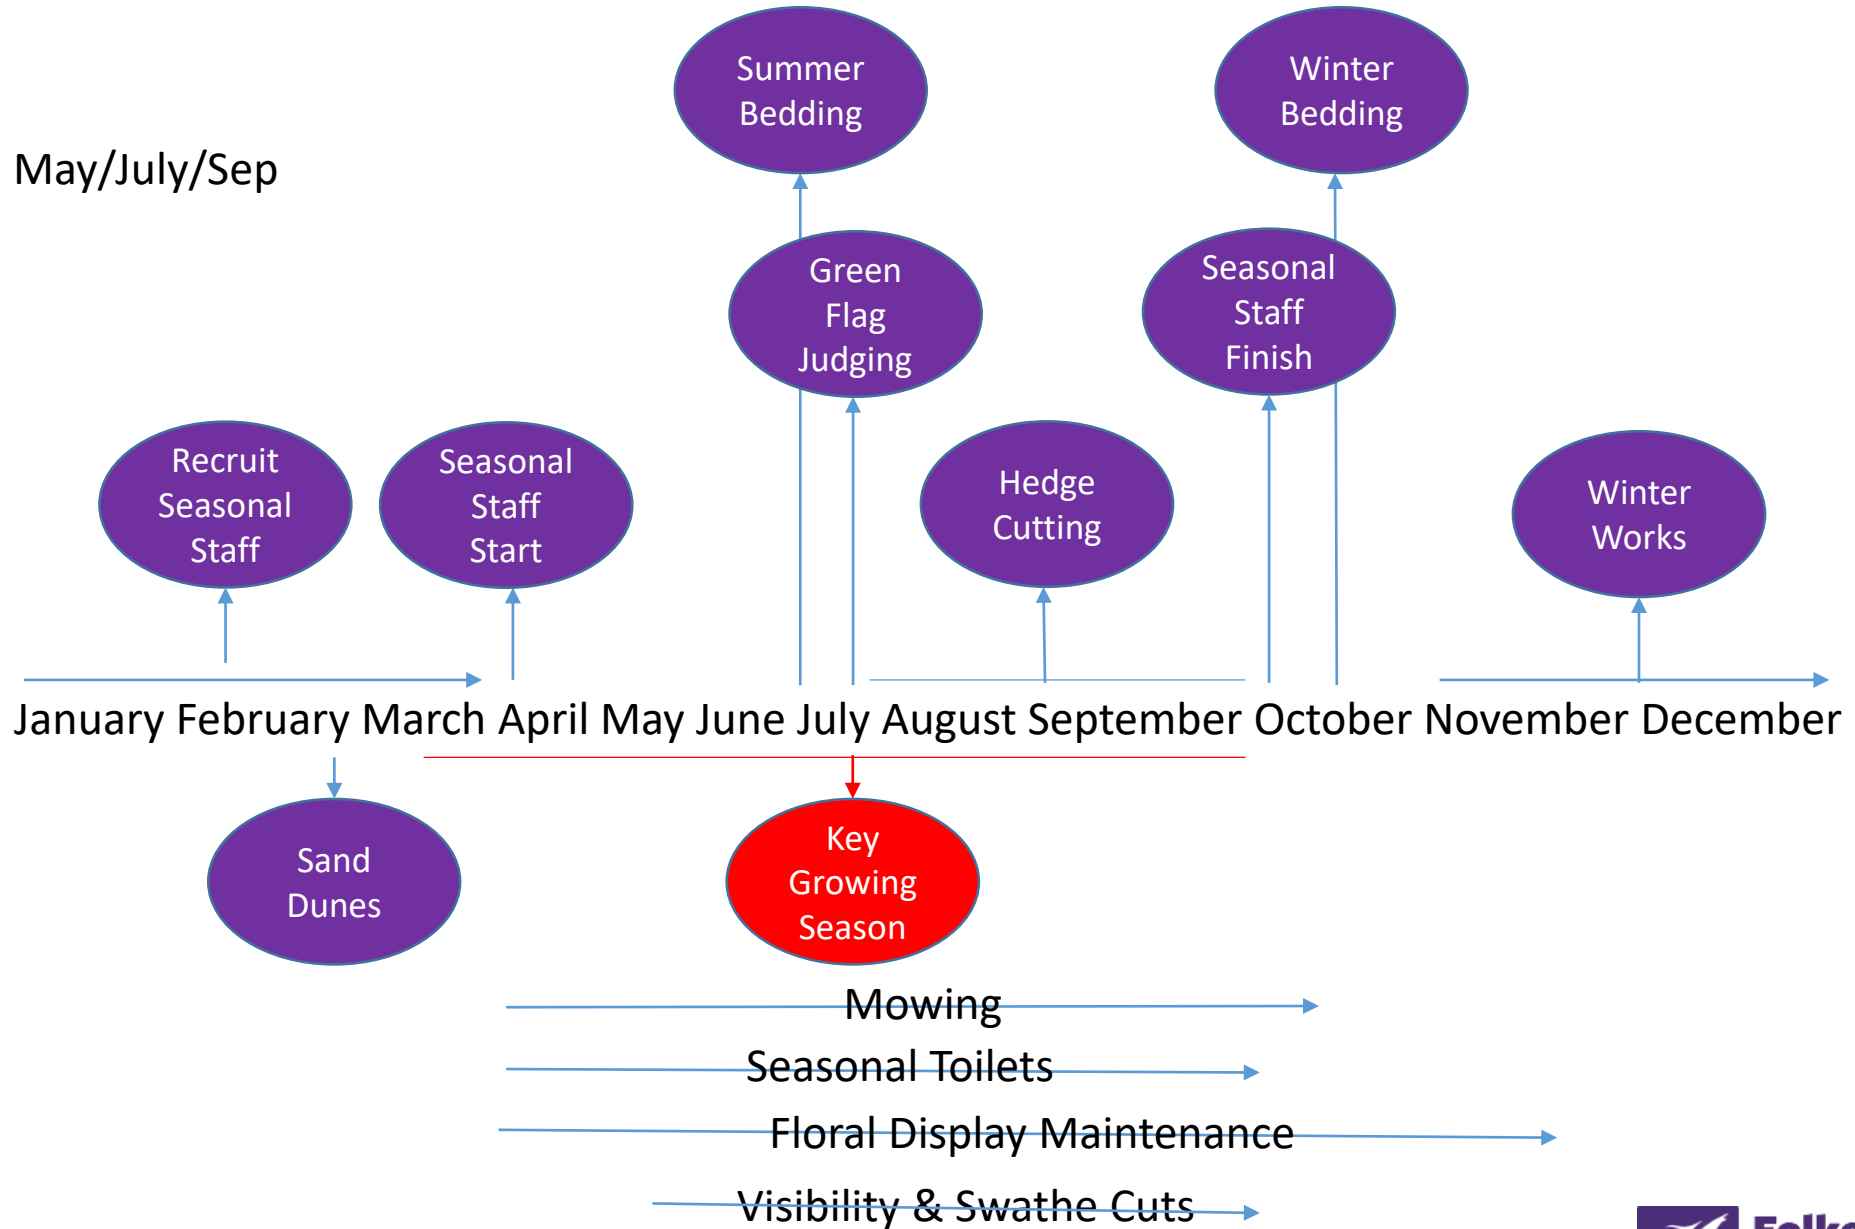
May/July/Sep

Summer Bedding

Winter Bedding

Green Flag Judging

Seasonal Staff Finish

Recruit Seasonal Staff

Seasonal Staff Start

Hedge Cutting

Winter Works

January February March April May June July August September October November December

Sand Dunes

Key Growing Season

Mowing

Seasonal Toilets

Floral Display Maintenance

Visibility & Swathe Cuts

Folk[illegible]